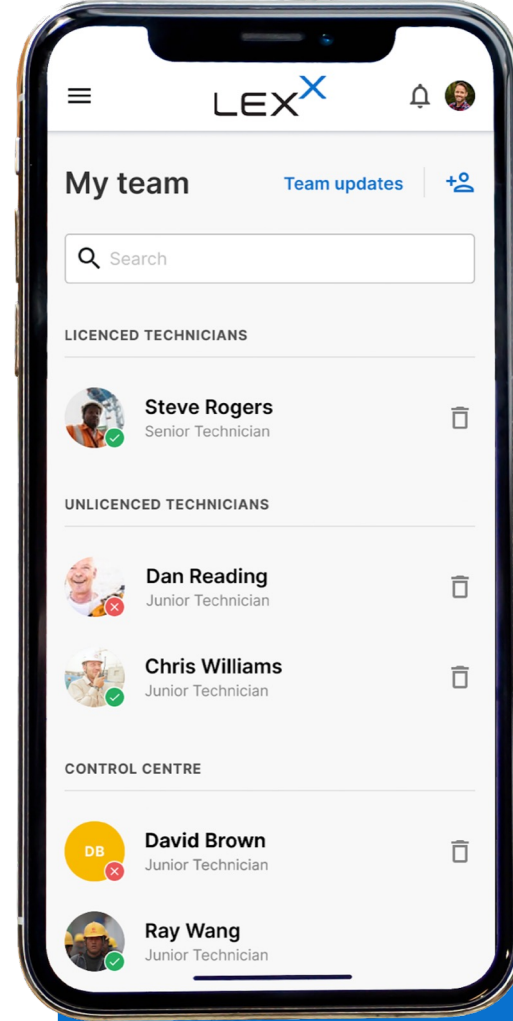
LEXX

My team

Team updates

Search

LICENCED TECHNICIANS

Steve Rogers
Senior Technician

UNLICENCED TECHNICIANS

Dan Reading
Junior Technician

Chris Williams
Junior Technician

CONTROL CENTRE

DB
David Brown
Junior Technician

Ray Wang
Junior Technician